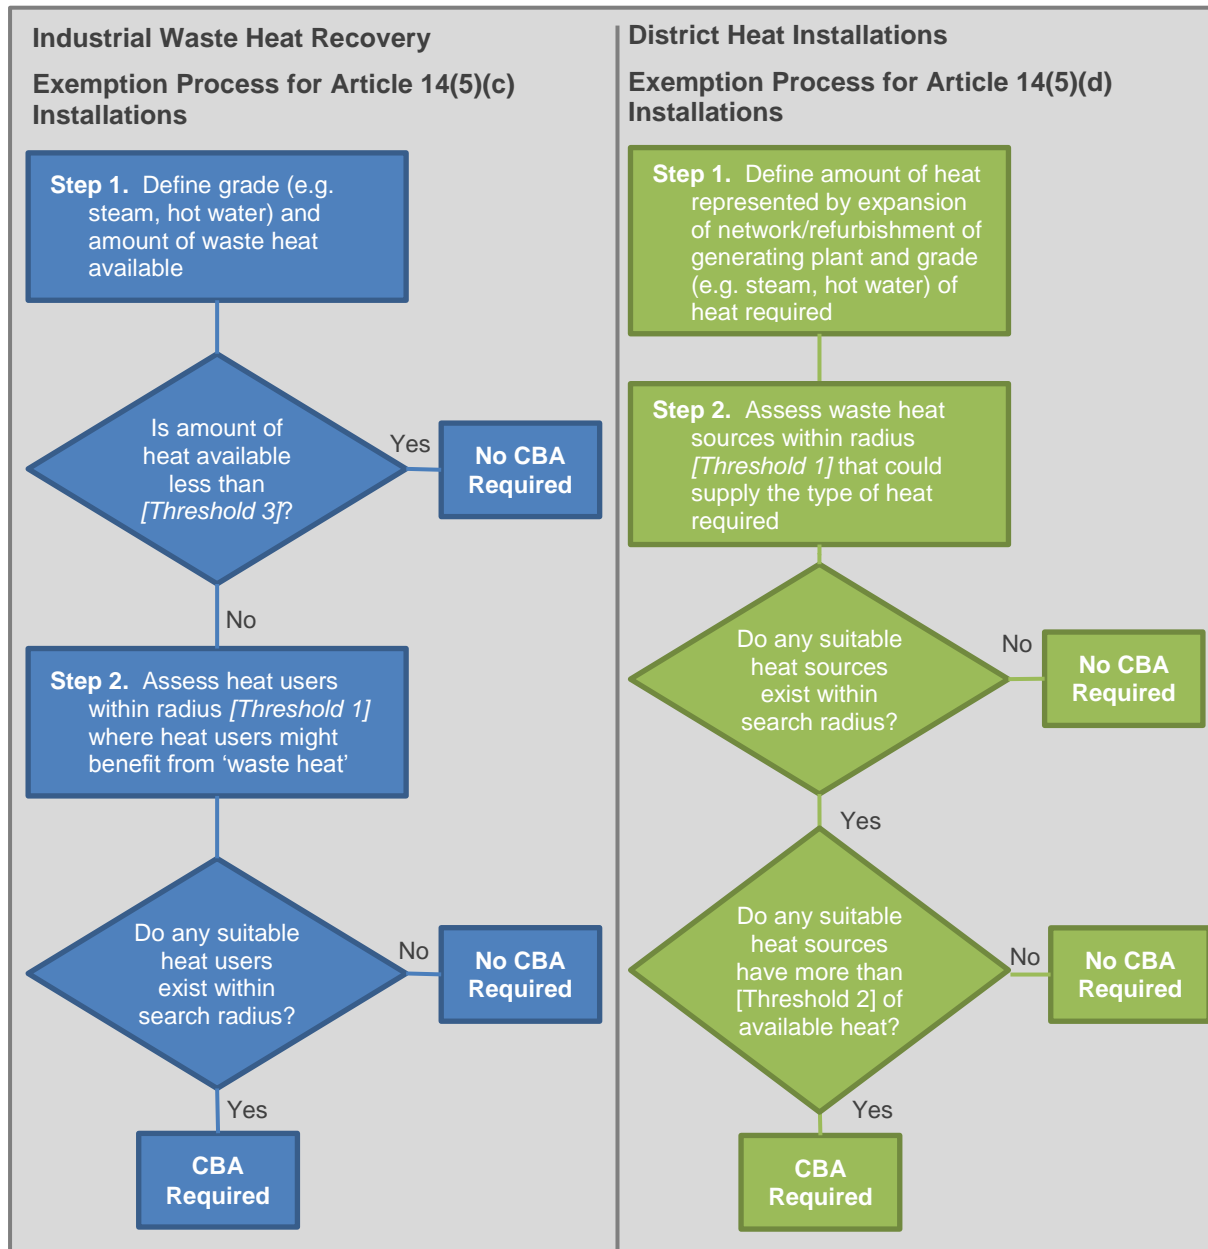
Industrial Waste Heat Recovery

Exemption Process for Article 14(5)(c) Installations

Step 1. Define grade (e.g. steam, hot water) and amount of waste heat available

Is amount of heat available less than [Threshold 3]?

Yes

No CBA Required

No

Step 2. Assess heat users within radius [Threshold 1] where heat users might benefit from 'waste heat'

Do any suitable heat users exist within search radius?

No

No CBA Required

Yes

CBA Required

District Heat Installations

Exemption Process for Article 14(5)(d) Installations

Step 1. Define amount of heat represented by expansion of network/refurbishment of generating plant and grade (e.g. steam, hot water) of heat required

Step 2. Assess waste heat sources within radius [Threshold 1] that could supply the type of heat required

Do any suitable heat sources exist within search radius?

No

No CBA Required

Yes

Do any suitable heat sources have more than [Threshold 2] of available heat?

No

No CBA Required

Yes

CBA Required